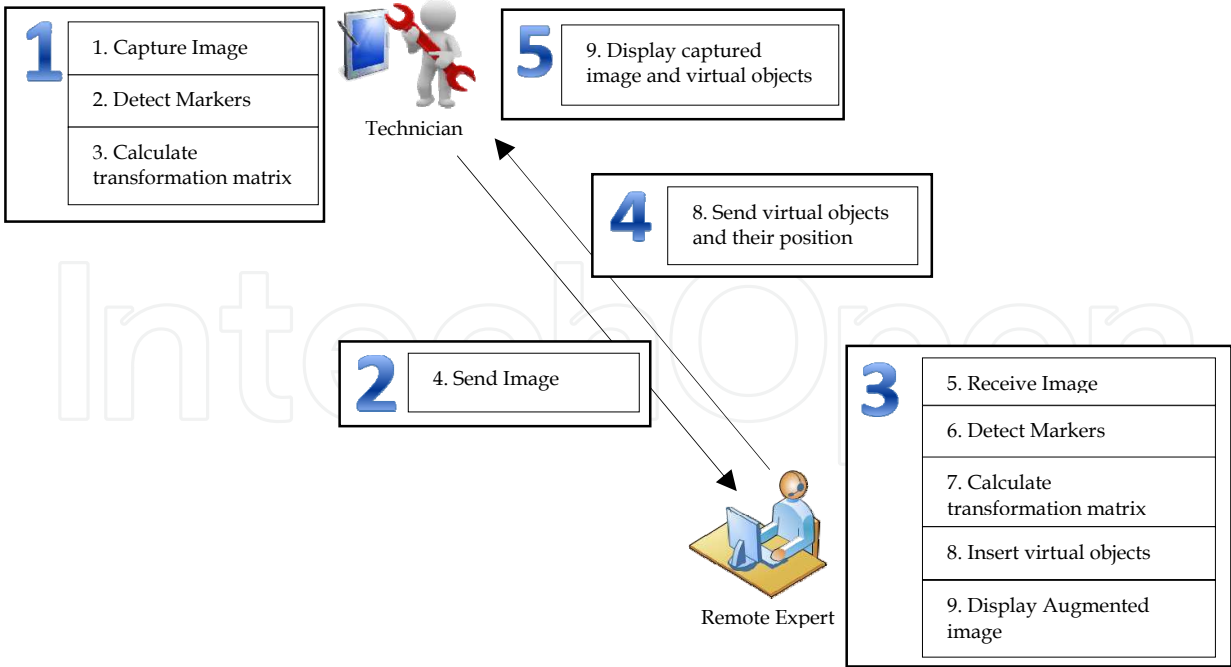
1

1. Capture Image

2. Detect Markers

3. Calculate transformation matrix

Technician

5

9. Display captured image and virtual objects

4

8. Send virtual objects and their position

IntechOpen

2

4. Send Image

3

5. Receive Image

6. Detect Markers

7. Calculate transformation matrix

8. Insert virtual objects

9. Display Augmented image

Remote Expert